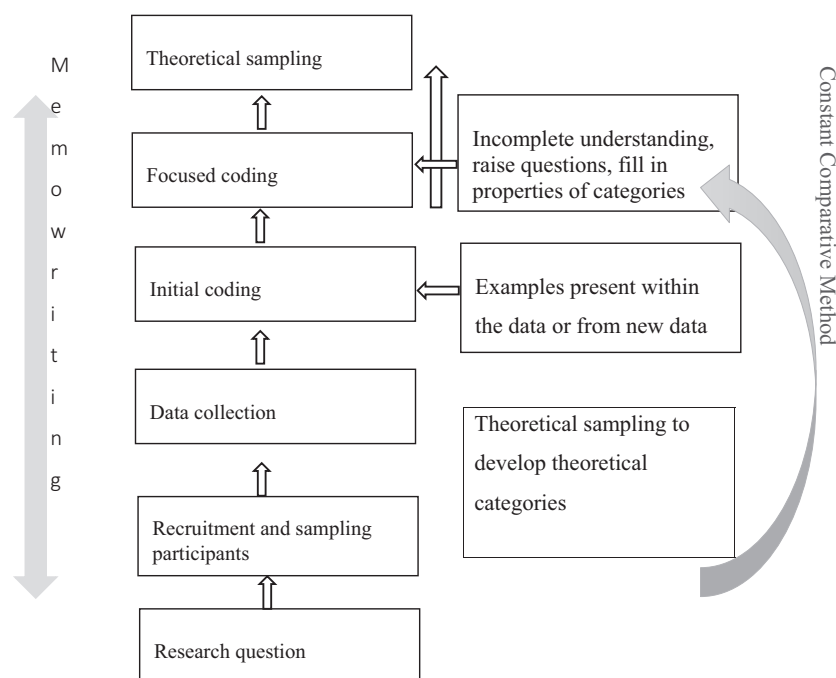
Memowriting

Theoretical sampling

Focused coding

Incomplete understanding, raise questions, fill in properties of categories

Initial coding

Examples present within the data or from new data

Data collection

Theoretical sampling to develop theoretical categories

Recruitment and sampling participants

Research question

Constant Comparative Method